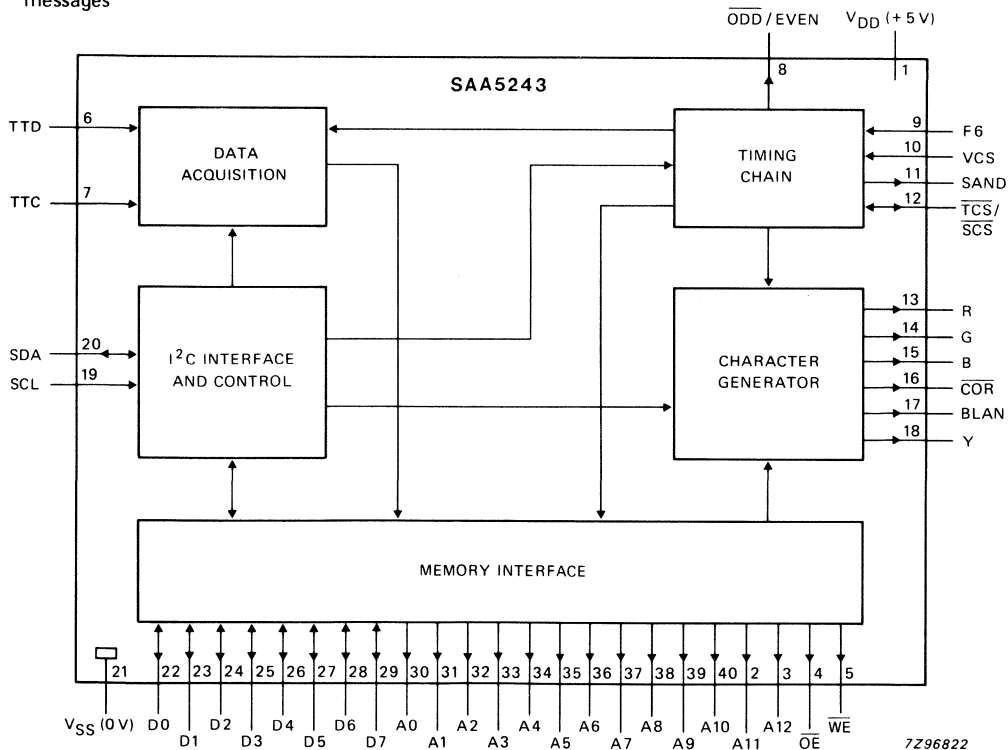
messages

$\overline{ODD}$ / EVEN
$V_{DD}$ (+5 V)
8
1
SAA5243
TTD
6
DATA ACQUISITION
TIMING CHAIN
9
F6
10
VCS
TTC
7
11
SAND
12
$\overline{TCS}$/$\overline{SCS}$
13
R
14
G
SDA
20
$I^2C$ INTERFACE AND CONTROL
CHARACTER GENERATOR
15
B
SCL
19
16
$\overline{COR}$
17
BLAN
18
Y
MEMORY INTERFACE
21
22
23
24
25
26
27
28
29
30
31
32
33
34
35
36
37
38
39
40
2
3
4
5
$V_{SS}$ (0 V)
D0
D1
D2
D3
D4
D5
D6
D7
A0
A1
A2
A3
A4
A5
A6
A7
A8
A9
A10
A11
A12
$\overline{OE}$
$\overline{WE}$
7Z96822